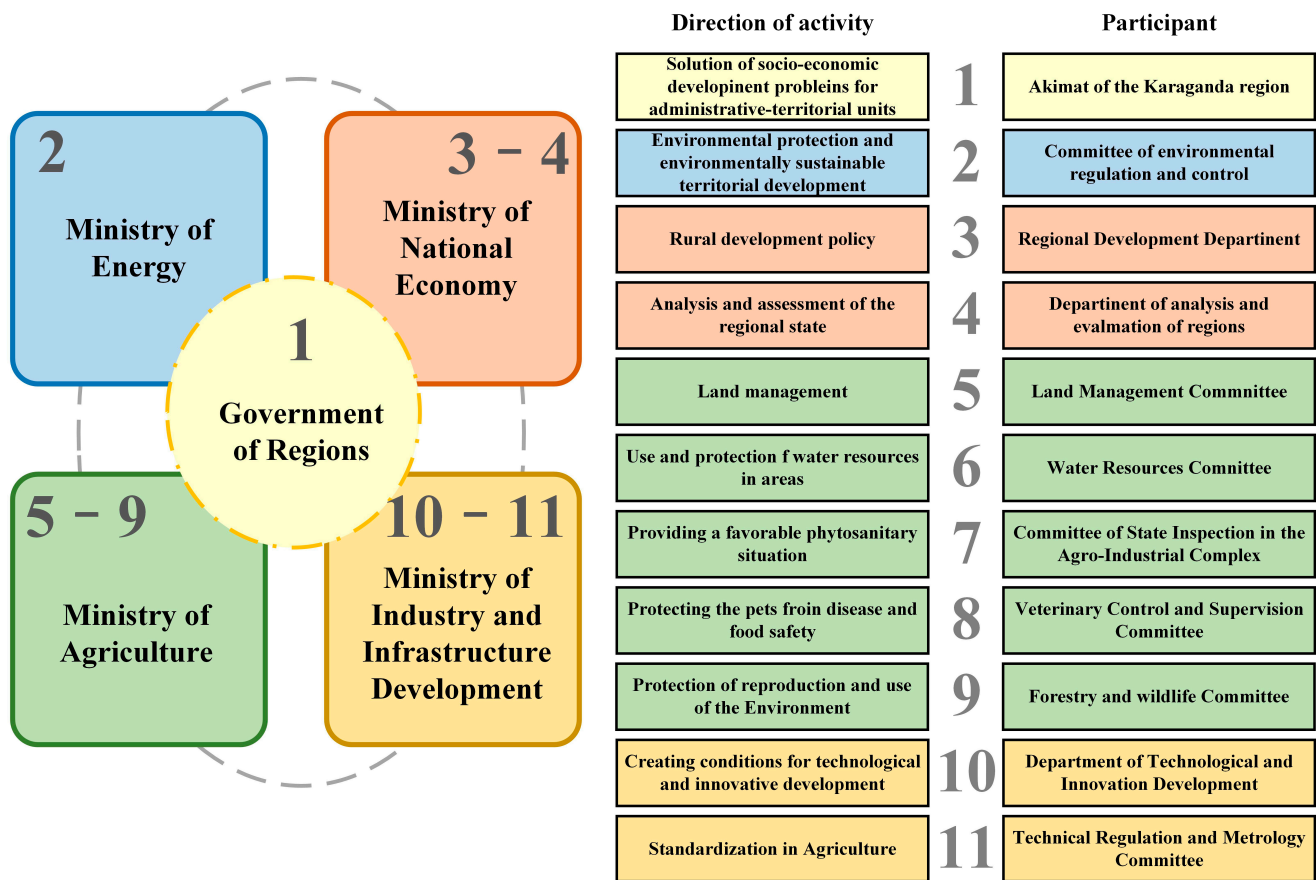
2

Ministry of Energy

3 – 4

Ministry of National Economy

1

Government of Regions

5 – 9

Ministry of Agriculture

10 – 11

Ministry of Industry and Infrastructure Development

| Direction of activity | | Participant |
|---|---|---|
| Solution of socio-economic developinent probleins for administrative-territorial units | 1 | Akimat of the Karaganda region |
| Environmental protection and environmentally sustainable territorial development | 2 | Committee of environmental regulation and control |
| Rural development policy | 3 | Regional Development Departinent |
| Analysis and assessment of the regional state | 4 | Departinent of analysis and evalmation of regions |
| Land management | 5 | Land Management Commnittee |
| Use and protection f water resources in areas | 6 | Water Resources Comnittee |
| Providing a favorable phytosanitary situation | 7 | Committee of State Inspection in the Agro-Industrial Complex |
| Protecting the pets froin disease and food safety | 8 | Veterinary Control and Supervision Committee |
| Protection of reproduction and use of the Environment | 9 | Forestry and wildlife Committee |
| Creating conditions for technological and innovative development | 10 | Department of Technological and Innovation Development |
| Standardization in Agriculture | 11 | Technical Regulation and Metrology Committee |